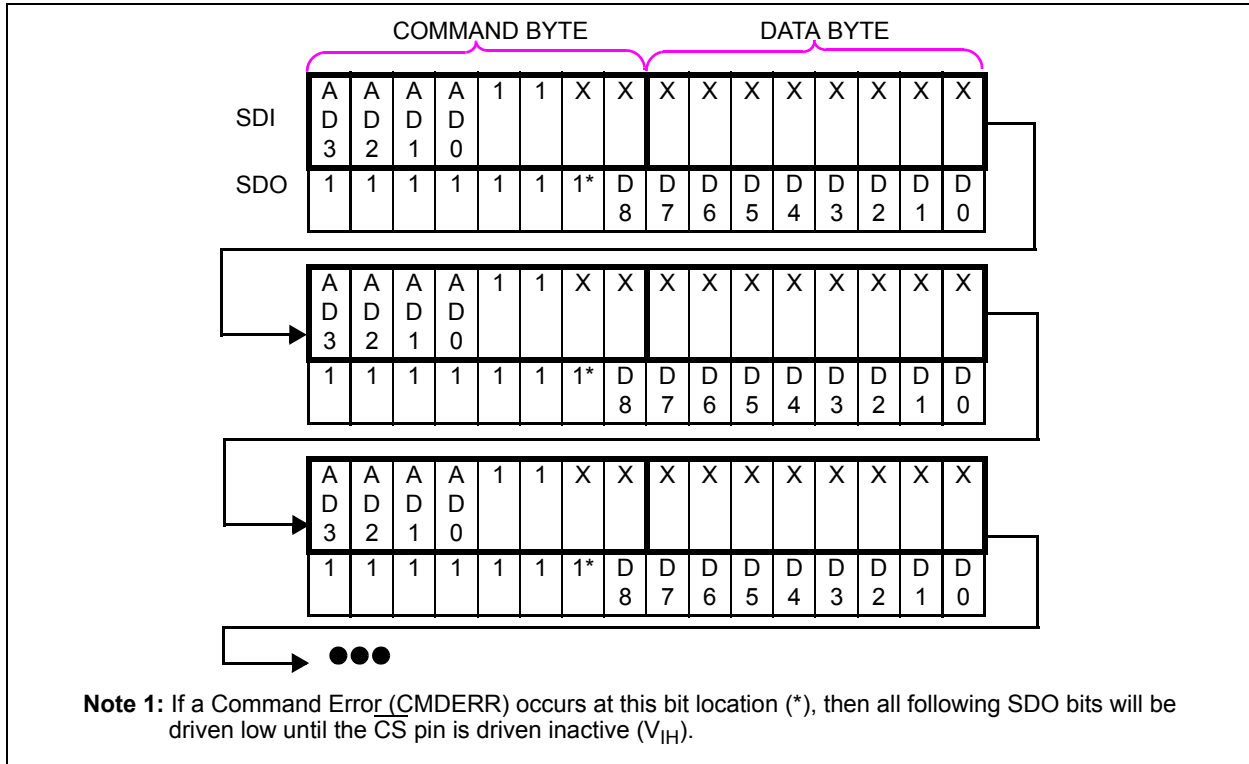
COMMAND BYTE

DATA BYTE

| | | | | | | | | | | | | | | | | |
|---|---|---|---|---|---|---|---|---|---|---|---|---|---|---|---|---|
| SDI | AD3 | AD2 | AD1 | AD0 | 1 | 1 | X | X | X | X | X | X | X | X | X | X |
| SDO | 1 | 1 | 1 | 1 | 1 | 1 | 1* | D8 | D7 | D6 | D5 | D4 | D3 | D2 | D1 | D0 |

| | | | | | | | | | | | | | | | |
|---|---|---|---|---|---|---|---|---|---|---|---|---|---|---|---|
| AD3 | AD2 | AD1 | AD0 | 1 | 1 | X | X | X | X | X | X | X | X | X | X |
| 1 | 1 | 1 | 1 | 1 | 1 | 1* | D8 | D7 | D6 | D5 | D4 | D3 | D2 | D1 | D0 |

| | | | | | | | | | | | | | | | |
|---|---|---|---|---|---|---|---|---|---|---|---|---|---|---|---|
| AD3 | AD2 | AD1 | AD0 | 1 | 1 | X | X | X | X | X | X | X | X | X | X |
| 1 | 1 | 1 | 1 | 1 | 1 | 1* | D8 | D7 | D6 | D5 | D4 | D3 | D2 | D1 | D0 |

●●●

**Note 1:** If a Command Error (CMDERR) occurs at this bit location (*), then all following SDO bits will be driven low until the $\overline{CS}$ pin is driven inactive ($V_{IH}$).